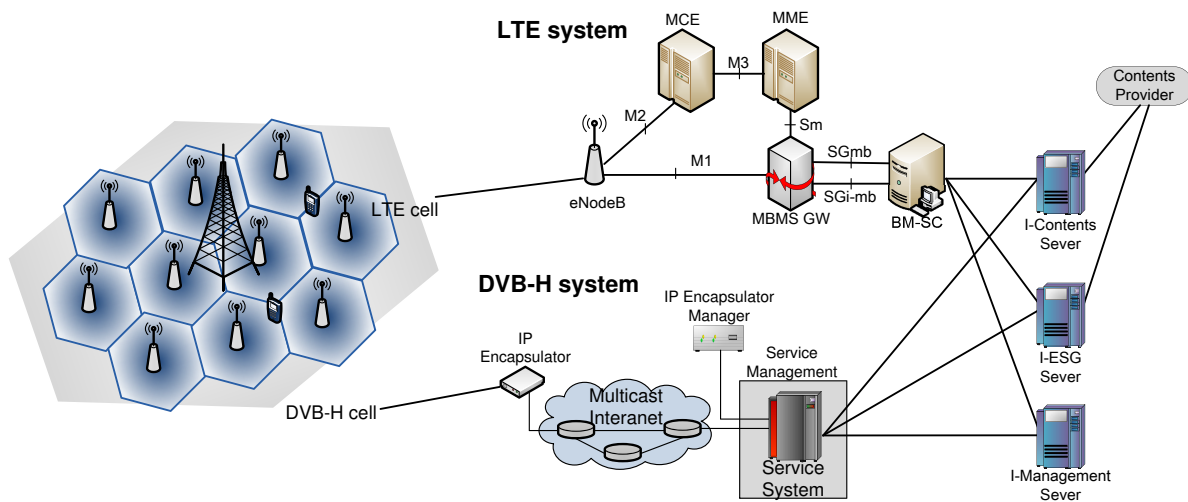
LTE system

MCE

MME

M3

M2

Sm

M1

SGmb

SGi-mb

eNodeB

MBMS GW

BM-SC

Contents Provider

LTE cell

I-Contents Sever

DVB-H system

IP Encapsulator Manager

IP Encapsulator

Service Management

I-ESG Sever

Multicast Interanet

DVB-H cell

Service System

I-Management Sever